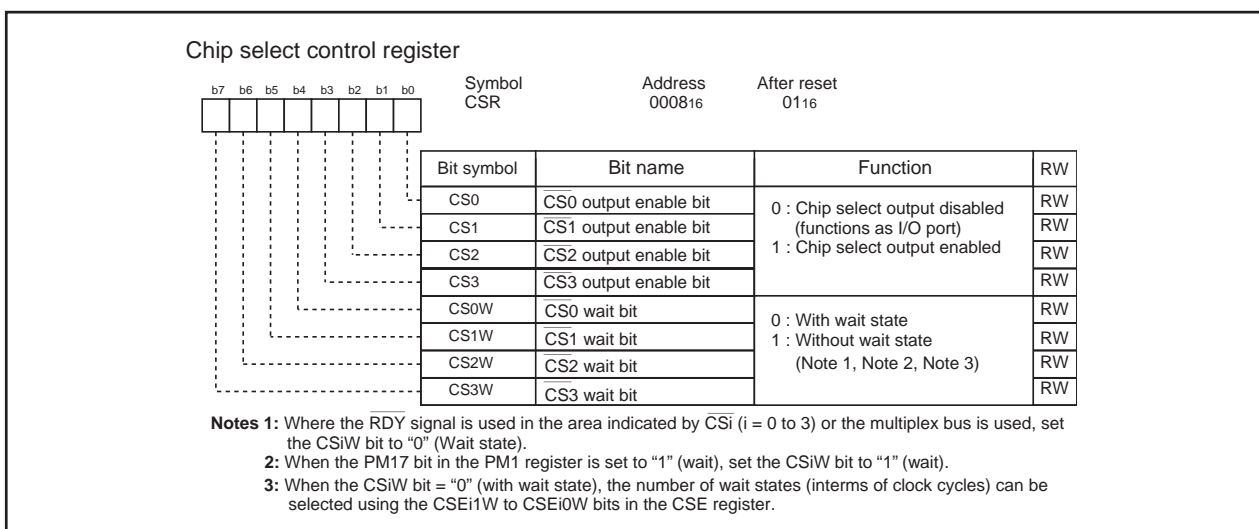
Chip select control register

b7 b6 b5 b4 b3 b2 b1 b0

Symbol CSR

Address $0008_{16}$

After reset $01_{16}$

| Bit symbol | Bit name | Function | RW |
|---|---|---|---|
| CS0 | $\overline{CS0}$ output enable bit | 0 : Chip select output disabled (functions as I/O port) 1 : Chip select output enabled | RW |
| CS1 | $\overline{CS1}$ output enable bit | | RW |
| CS2 | $\overline{CS2}$ output enable bit | | RW |
| CS3 | $\overline{CS3}$ output enable bit | | RW |
| CS0W | $\overline{CS0}$ wait bit | 0 : With wait state 1 : Without wait state (Note 1, Note 2, Note 3) | RW |
| CS1W | $\overline{CS1}$ wait bit | | RW |
| CS2W | $\overline{CS2}$ wait bit | | RW |
| CS3W | $\overline{CS3}$ wait bit | | RW |

Notes 1: Where the $\overline{RDY}$ signal is used in the area indicated by $\overline{CSi}$ (i = 0 to 3) or the multiplex bus is used, set the CSiW bit to "0" (Wait state).

2: When the PM17 bit in the PM1 register is set to "1" (wait), set the CSiW bit to "1" (wait).

3: When the CSiW bit = "0" (with wait state), the number of wait states (interms of clock cycles) can be selected using the CSEi1W to CSEi0W bits in the CSE register.